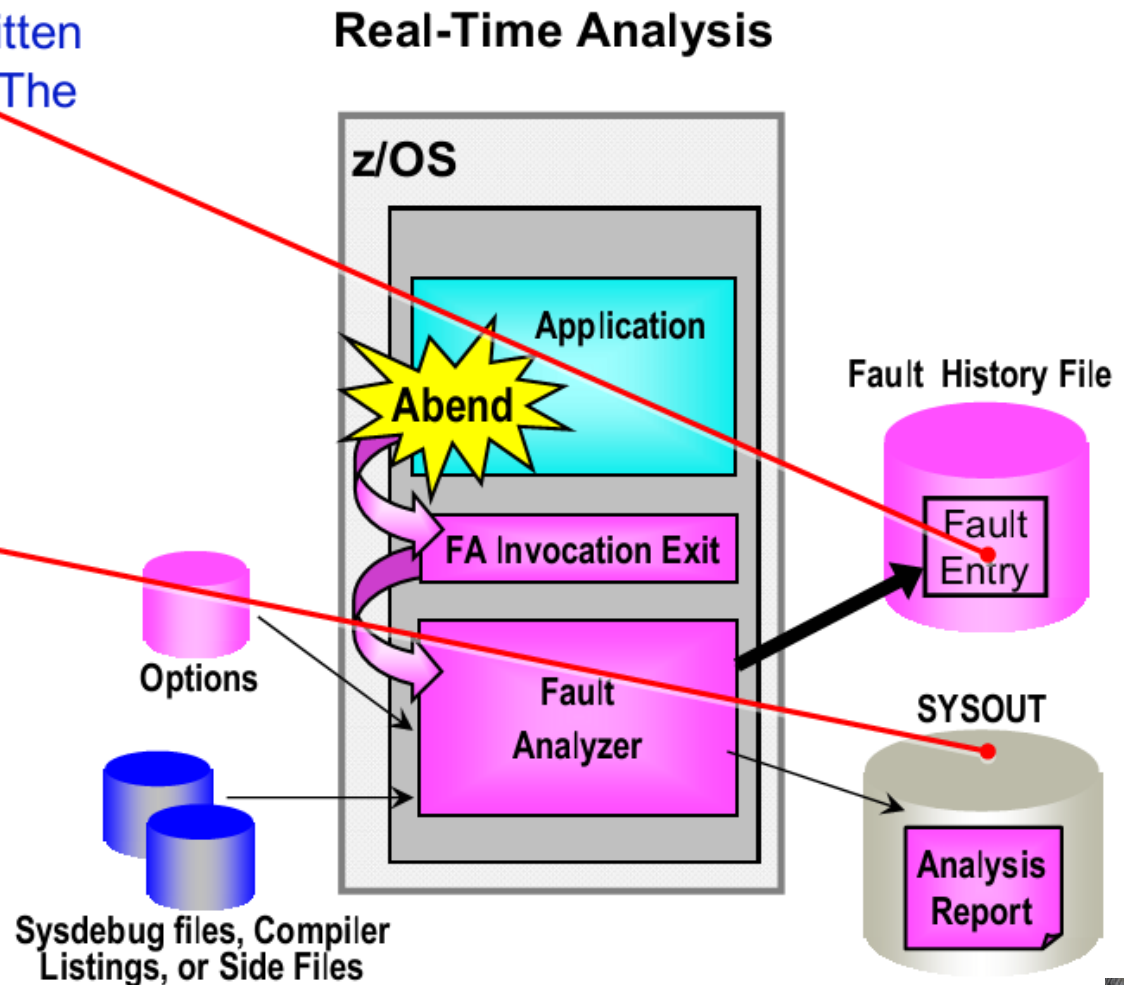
itten
The

Real-Time Analysis

z/OS

Application

Abend

FA Invocation Exit

Fault Analyzer

Options

Sysdebug files, Compiler Listings, or Side Files

Fault History File

Fault Entry

SYSOUT

Analysis Report